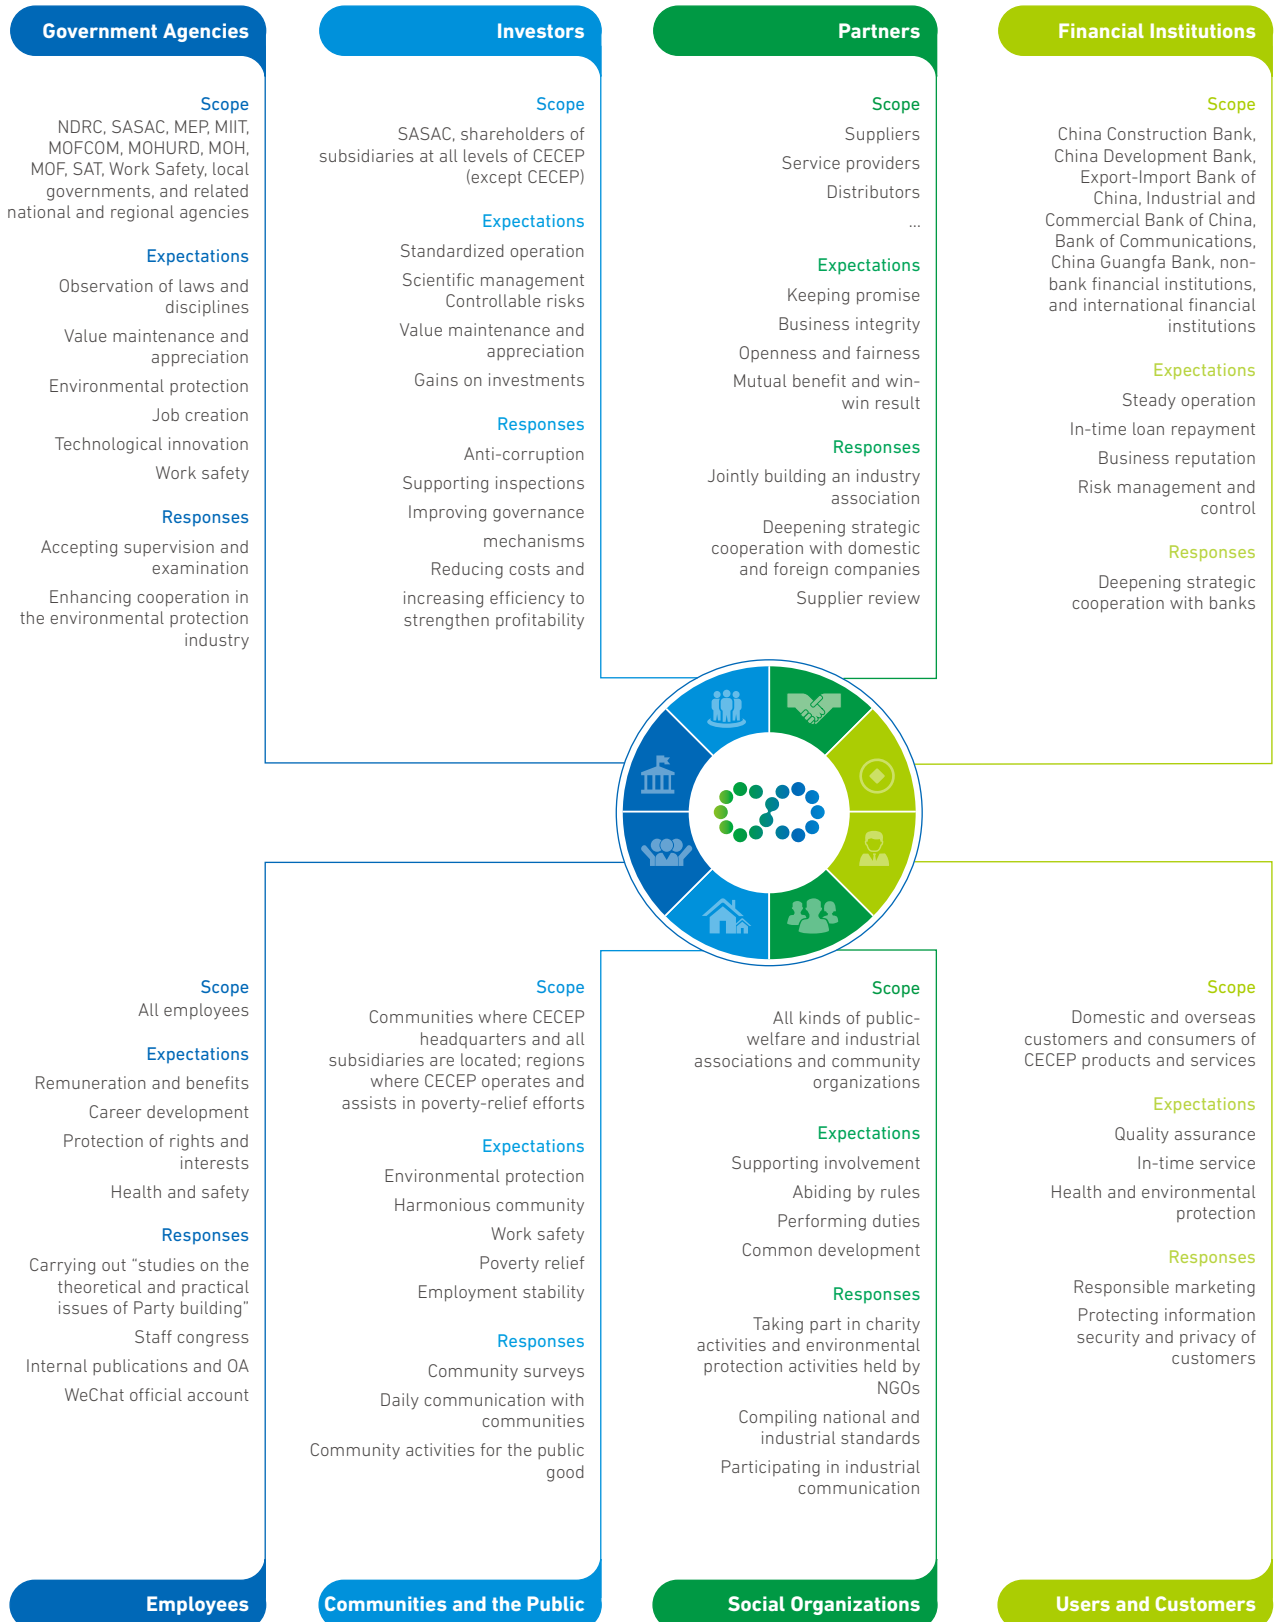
Government Agencies

Scope
NDRC, SASAC, MEP, MIIT, MOFCOM, MOHURD, MOH, MOF, SAT, Work Safety, local governments, and related national and regional agencies

Expectations
Observation of laws and disciplines
Value maintenance and appreciation
Environmental protection
Job creation
Technological innovation
Work safety

Responses
Accepting supervision and examination
Enhancing cooperation in the environmental protection industry

Investors

Scope
SASAC, shareholders of subsidiaries at all levels of CECEP (except CECEP)

Expectations
Standardized operation
Scientific management Controllable risks
Value maintenance and appreciation
Gains on investments

Responses
Anti-corruption
Supporting inspections
Improving governance
mechanisms
Reducing costs and
increasing efficiency to strengthen profitability

Partners

Scope
Suppliers
Service providers
Distributors
...

Expectations
Keeping promise
Business integrity
Openness and fairness
Mutual benefit and win-win result

Responses
Jointly building an industry association
Deepening strategic cooperation with domestic and foreign companies
Supplier review

Financial Institutions

Scope
China Construction Bank, China Development Bank, Export-Import Bank of China, Industrial and Commercial Bank of China, Bank of Communications, China Guangfa Bank, non-bank financial institutions, and international financial institutions

Expectations
Steady operation
In-time loan repayment
Business reputation
Risk management and control

Responses
Deepening strategic cooperation with banks

Scope
All employees

Expectations
Remuneration and benefits
Career development
Protection of rights and interests
Health and safety

Responses
Carrying out “studies on the theoretical and practical issues of Party building”
Staff congress
Internal publications and OA
WeChat official account

Employees

Scope
Communities where CECEP headquarters and all subsidiaries are located; regions where CECEP operates and assists in poverty-relief efforts

Expectations
Environmental protection
Harmonious community
Work safety
Poverty relief
Employment stability

Responses
Community surveys
Daily communication with communities
Community activities for the public good

Communities and the Public

Scope
All kinds of public-welfare and industrial associations and community organizations

Expectations
Supporting involvement
Abiding by rules
Performing duties
Common development

Responses
Taking part in charity activities and environmental protection activities held by NGOs
Compiling national and industrial standards
Participating in industrial communication

Social Organizations

Scope
Domestic and overseas customers and consumers of CECEP products and services

Expectations
Quality assurance
In-time service
Health and environmental protection

Responses
Responsible marketing
Protecting information security and privacy of customers

Users and Customers